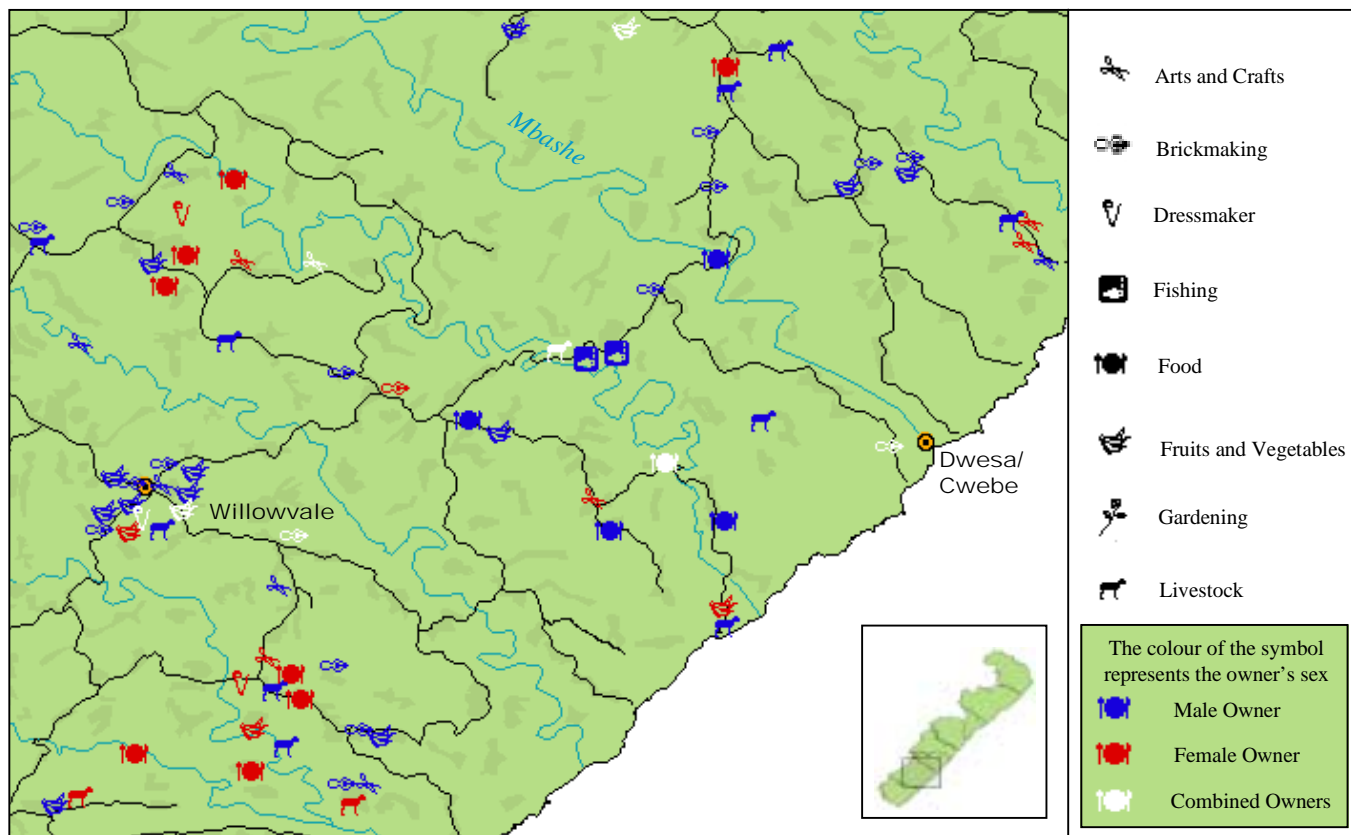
Mbashe

Willowvale

Dwesa/ Cwebe

Arts and Crafts

Brickmaking

Dressmaker

Fishing

Food

Fruits and Vegetables

Gardening

Livestock

The colour of the symbol represents the owner's sex

Male Owner

Female Owner

Combined Owners